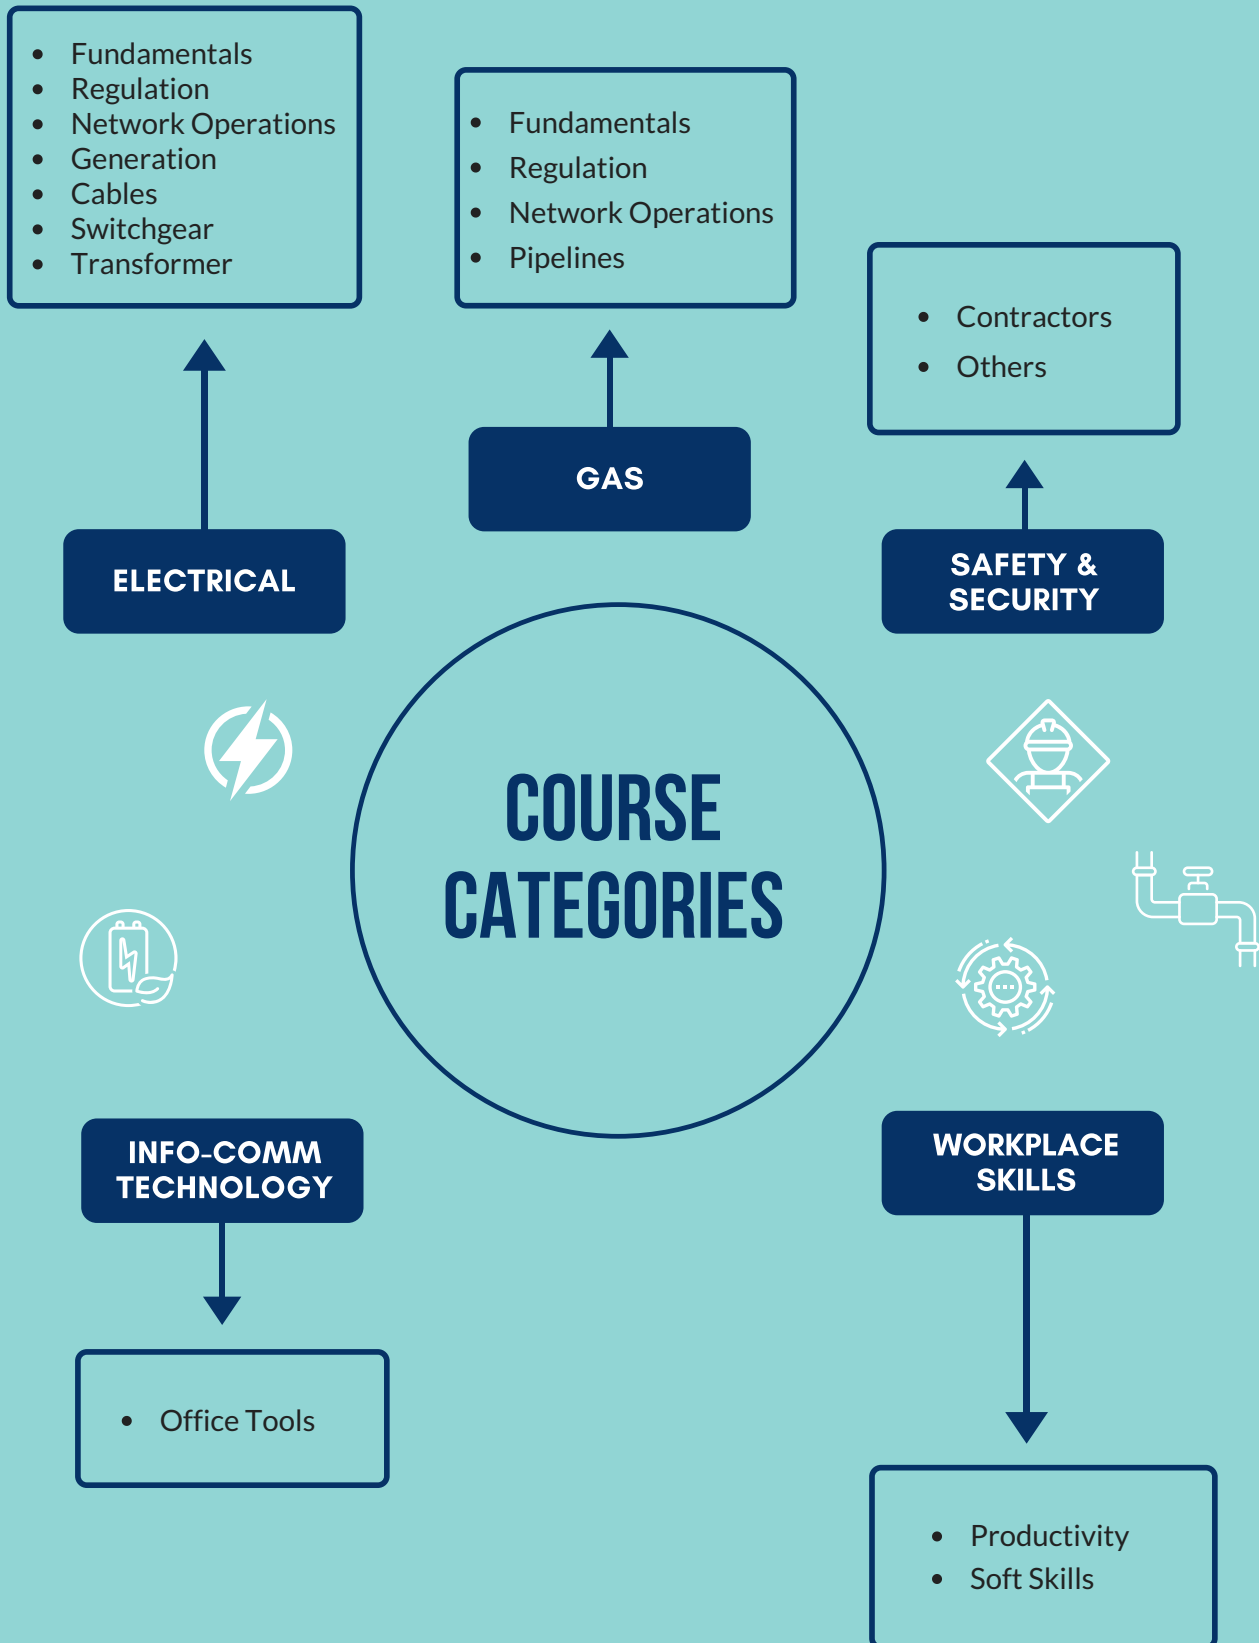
- Fundamentals
- Regulation
- Network Operations
- Generation
- Cables
- Switchgear
- Transformer

- Fundamentals
- Regulation
- Network Operations
- Pipelines

- Contractors
- Others

GAS

ELECTRICAL

SAFETY & SECURITY

COURSE CATEGORIES

INFO-COMM TECHNOLOGY

WORKPLACE SKILLS

- Office Tools

- Productivity
- Soft Skills